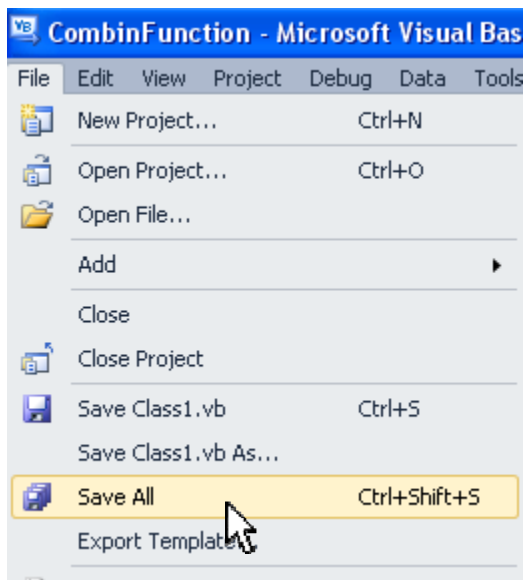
VB CombinFunction - Microsoft Visual Bas

File Edit View Project Debug Data Tools

New Project... Ctrl+N
Open Project... Ctrl+O
Open File...
Add
Close
Close Project
Save Class1.vb Ctrl+S
Save Class1.vb As...
Save All Ctrl+Shift+S
Export Template...